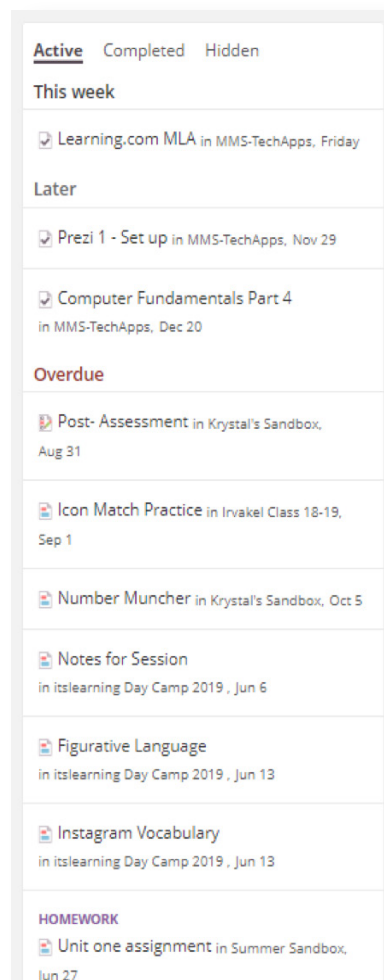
Active Completed Hidden

This week

Learning.com MLA in MMS-TechApps, Friday

Later

Prezi 1 - Set up in MMS-TechApps, Nov 29

Computer Fundamentals Part 4 in MMS-TechApps, Dec 20

Overdue

Post- Assessment in Krystal's Sandbox, Aug 31

Icon Match Practice in Irvakel Class 18-19, Sep 1

Number Muncher in Krystal's Sandbox, Oct 5

Notes for Session in itslearning Day Camp 2019 , Jun 6

Figurative Language in itslearning Day Camp 2019 , Jun 13

Instagram Vocabulary in itslearning Day Camp 2019 , Jun 13

HOMEWORK

Unit one assignment in Summer Sandbox, Jun 27